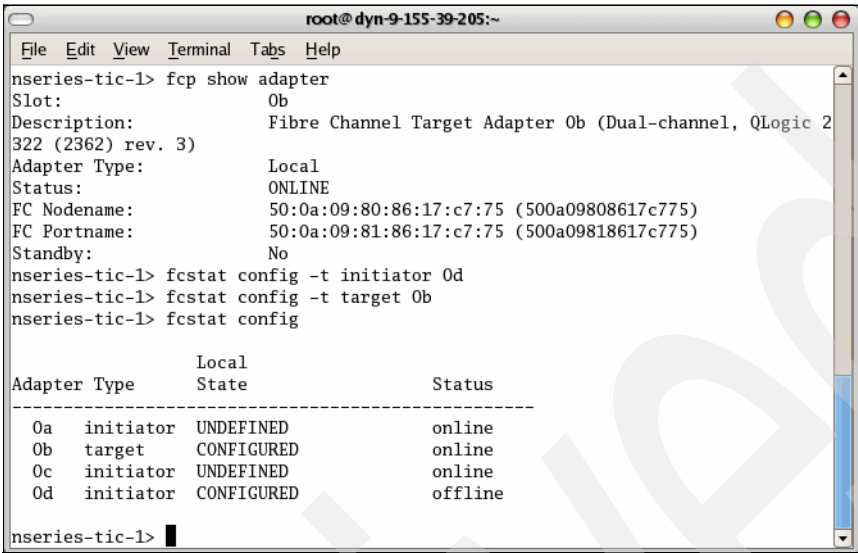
root@dyn-9-155-39-205:~

File Edit View Terminal Tabs Help

nseries-tic-1> fcp show adapter
Slot: 0b
Description: Fibre Channel Target Adapter 0b (Dual-channel, QLogic 2322 (2362) rev. 3)
Adapter Type: Local
Status: ONLINE
FC Nodename: 50:0a:09:80:86:17:c7:75 (500a09808617c775)
FC Portname: 50:0a:09:81:86:17:c7:75 (500a09818617c775)
Standby: No
nseries-tic-1> fcstat config -t initiator 0d
nseries-tic-1> fcstat config -t target 0b
nseries-tic-1> fcstat config

| Adapter | Type | Local State | Status |
|---|---|---|---|
| 0a | initiator | UNDEFINED | online |
| 0b | target | CONFIGURED | online |
| 0c | initiator | UNDEFINED | online |
| 0d | initiator | CONFIGURED | offline |

nseries-tic-1>